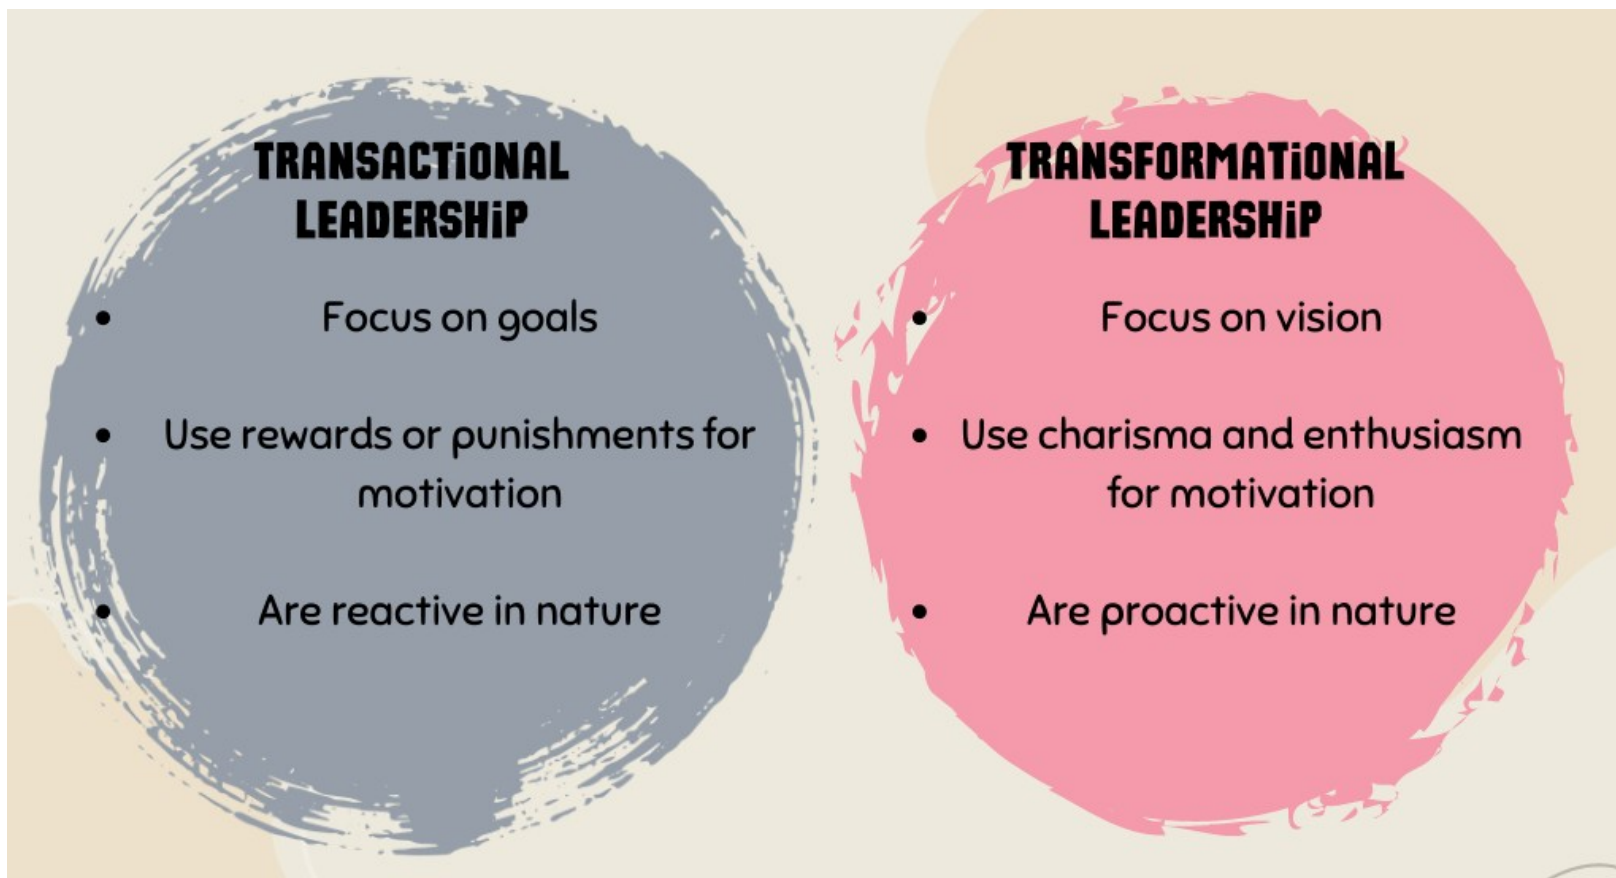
TRANSACTiONAL LEADERSHiP

- Focus on goals
- Use rewards or punishments for motivation
- Are reactive in nature

TRANSFORMATiONAL LEADERSHiP

- Focus on vision
- Use charisma and enthusiasm for motivation
- Are proactive in nature